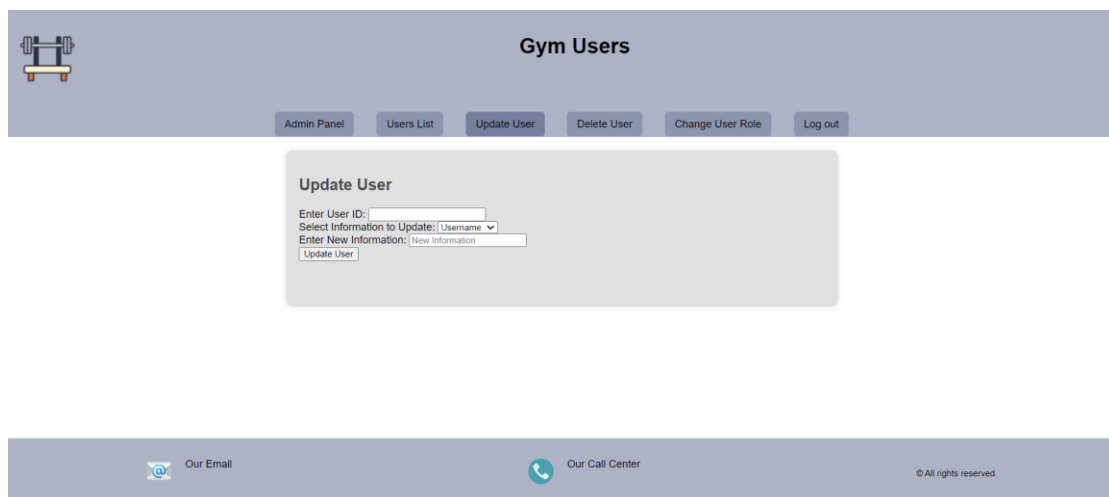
Gym Users

Admin Panel Users List Update User Delete User Change User Role Log out

Update User

Enter User ID:
Select Information to Update: Username
Enter New Information: New Information
Update User

Our Email

Our Call Center

© All rights reserved.